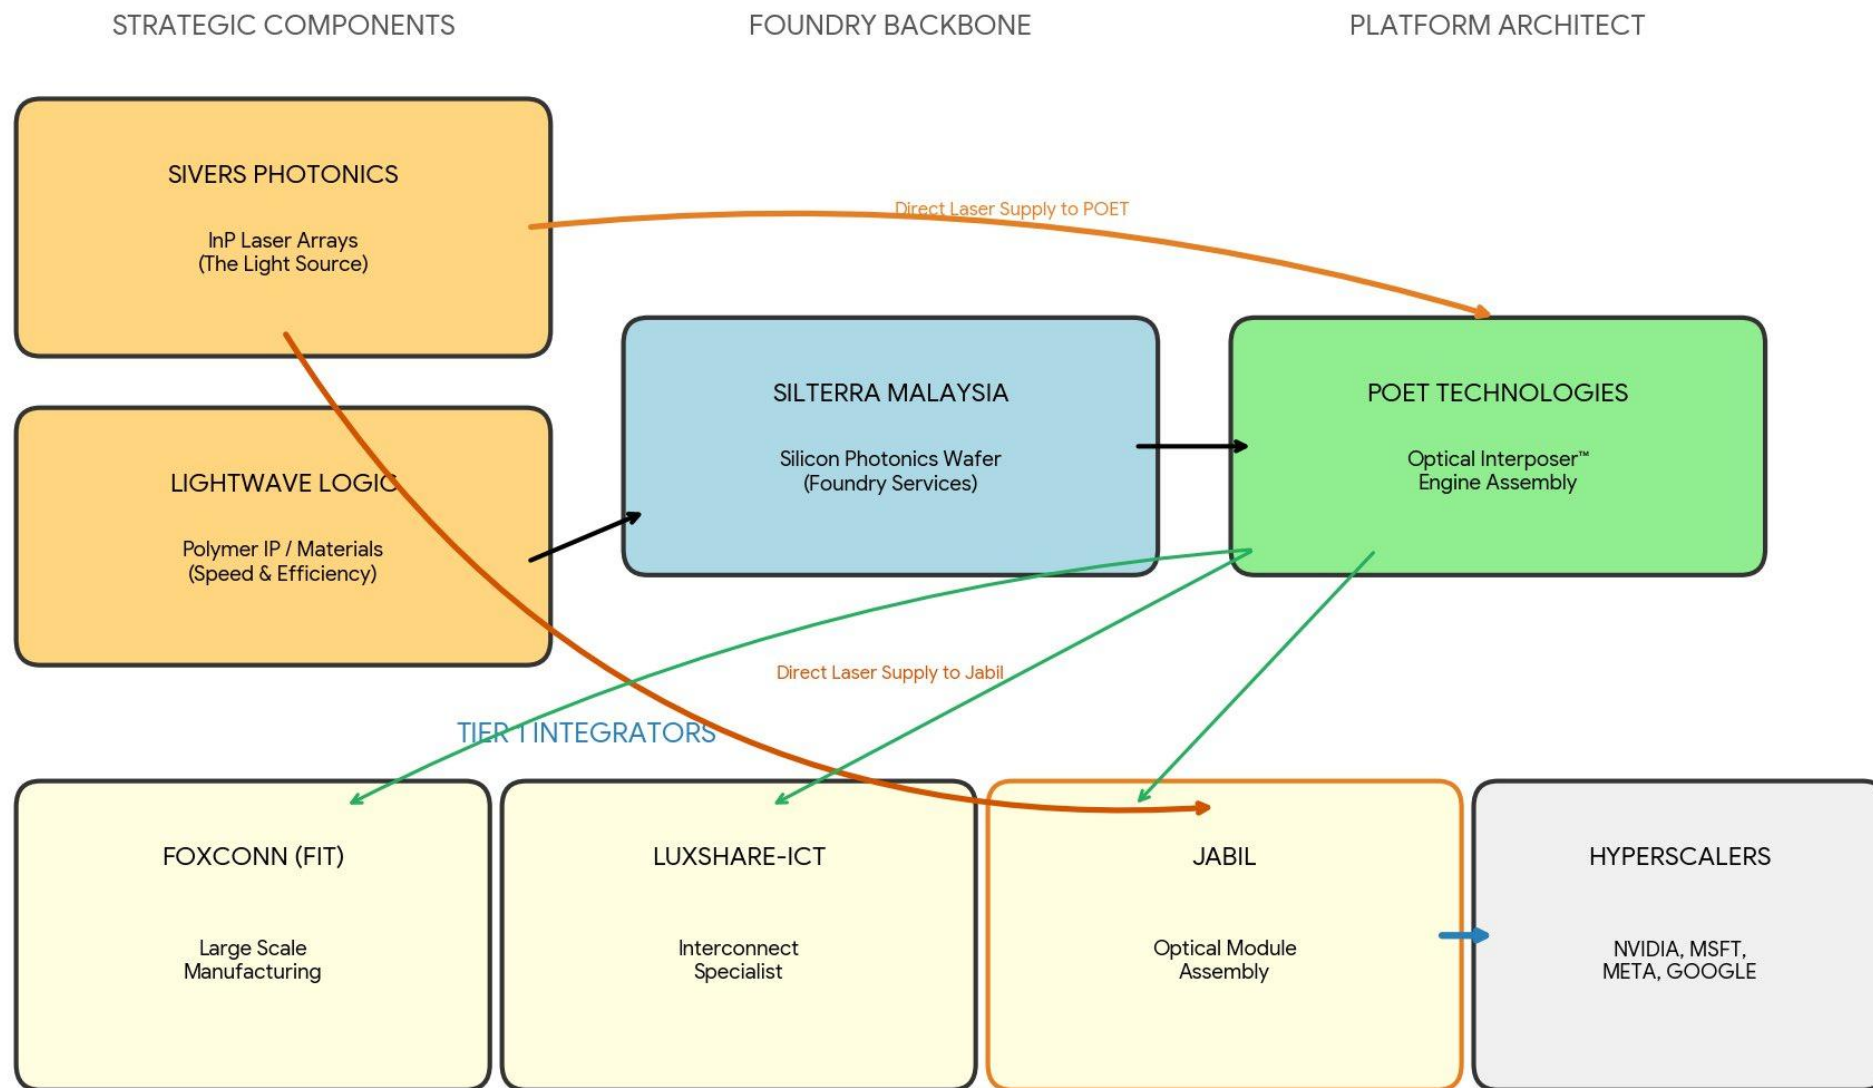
STRATEGIC COMPONENTS

FOUNDRY BACKBONE

PLATFORM ARCHITECT

SIVERS PHOTONICS

InP Laser Arrays
(The Light Source)

Direct Laser Supply to POET

SILTERRA MALAYSIA

Silicon Photonics Wafer
(Foundry Services)

POET TECHNOLOGIES

Optical Interposer™
Engine Assembly

LIGHTWAVE LOGIC

Polymer IP / Materials
(Speed & Efficiency)

Direct Laser Supply to Jabil

TIER 1 INTEGRATORS

FOXCONN (FIT)

Large Scale
Manufacturing

LUXSHARE-ICT

Interconnect
Specialist

JABIL

Optical Module
Assembly

HYPERSCALERS

NVIDIA, MSFT,
META, GOOGLE